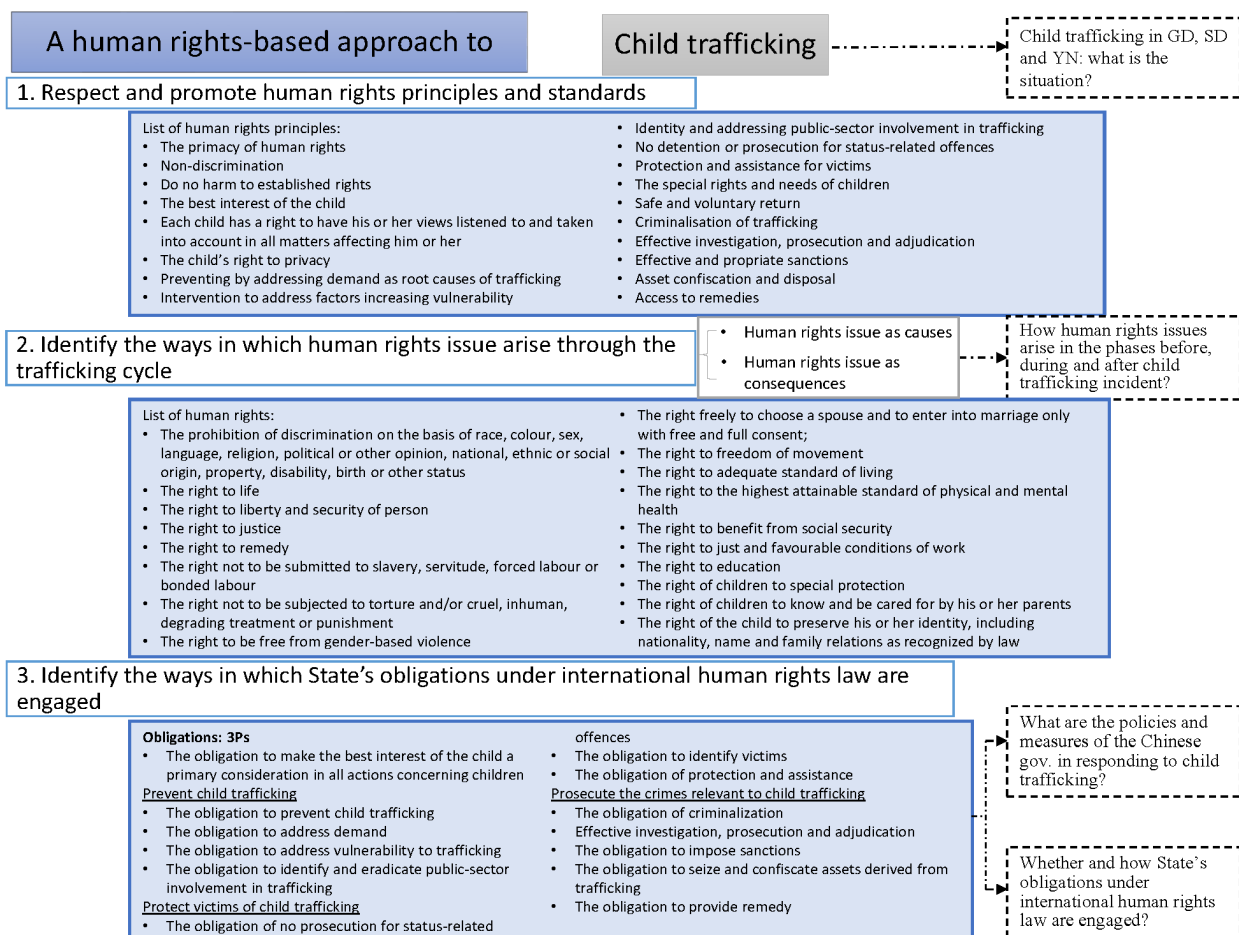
A human rights-based approach to

Child trafficking

Child trafficking in GD, SD and YN: what is the situation?

1. Respect and promote human rights principles and standards

List of human rights principles:
- The primacy of human rights
- Non-discrimination
- Do no harm to established rights
- The best interest of the child
- Each child has a right to have his or her views listened to and taken into account in all matters affecting him or her
- The child's right to privacy
- Preventing by addressing demand as root causes of trafficking
- Intervention to address factors increasing vulnerability

- Identity and addressing public-sector involvement in trafficking
- No detention or prosecution for status-related offences
- Protection and assistance for victims
- The special rights and needs of children
- Safe and voluntary return
- Criminalisation of trafficking
- Effective investigation, prosecution and adjudication
- Effective and propriate sanctions
- Asset confiscation and disposal
- Access to remedies

2. Identify the ways in which human rights issue arise through the trafficking cycle

- Human rights issue as causes
- Human rights issue as consequences

How human rights issues arise in the phases before, during and after child trafficking incident?

List of human rights:
- The prohibition of discrimination on the basis of race, colour, sex, language, religion, political or other opinion, national, ethnic or social origin, property, disability, birth or other status
- The right to life
- The right to liberty and security of person
- The right to justice
- The right to remedy
- The right not to be submitted to slavery, servitude, forced labour or bonded labour
- The right not to be subjected to torture and/or cruel, inhuman, degrading treatment or punishment
- The right to be free from gender-based violence

- The right freely to choose a spouse and to enter into marriage only with free and full consent;
- The right to freedom of movement
- The right to adequate standard of living
- The right to the highest attainable standard of physical and mental health
- The right to benefit from social security
- The right to just and favourable conditions of work
- The right to education
- The right of children to special protection
- The right of children to know and be cared for by his or her parents
- The right of the child to preserve his or her identity, including nationality, name and family relations as recognized by law

3. Identify the ways in which State's obligations under international human rights law are engaged

Obligations: 3Ps
- The obligation to make the best interest of the child a primary consideration in all actions concerning children
Prevent child trafficking
- The obligation to prevent child trafficking
- The obligation to address demand
- The obligation to address vulnerability to trafficking
- The obligation to identify and eradicate public-sector involvement in trafficking
Protect victims of child trafficking
- The obligation of no prosecution for status-related offences
- The obligation to identify victims
- The obligation of protection and assistance
Prosecute the crimes relevant to child trafficking
- The obligation of criminalization
- Effective investigation, prosecution and adjudication
- The obligation to impose sanctions
- The obligation to seize and confiscate assets derived from trafficking
- The obligation to provide remedy

What are the policies and measures of the Chinese gov. in responding to child trafficking?

Whether and how State's obligations under international human rights law are engaged?